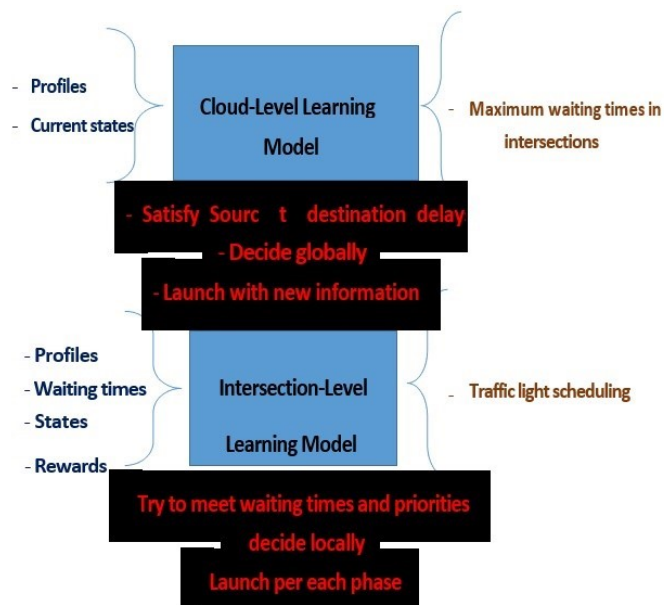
- Profiles
- Current states

Cloud-Level Learning Model

- Maximum waiting times in intersections

- Satisfy Sourc t destination delay
- Decide globally
- Launch with new information

- Profiles
- Waiting times
- States
- Rewards

Intersection-Level Learning Model

- Traffic light scheduling

Try to meet waiting times and priorities
decide locally
Launch per each phase